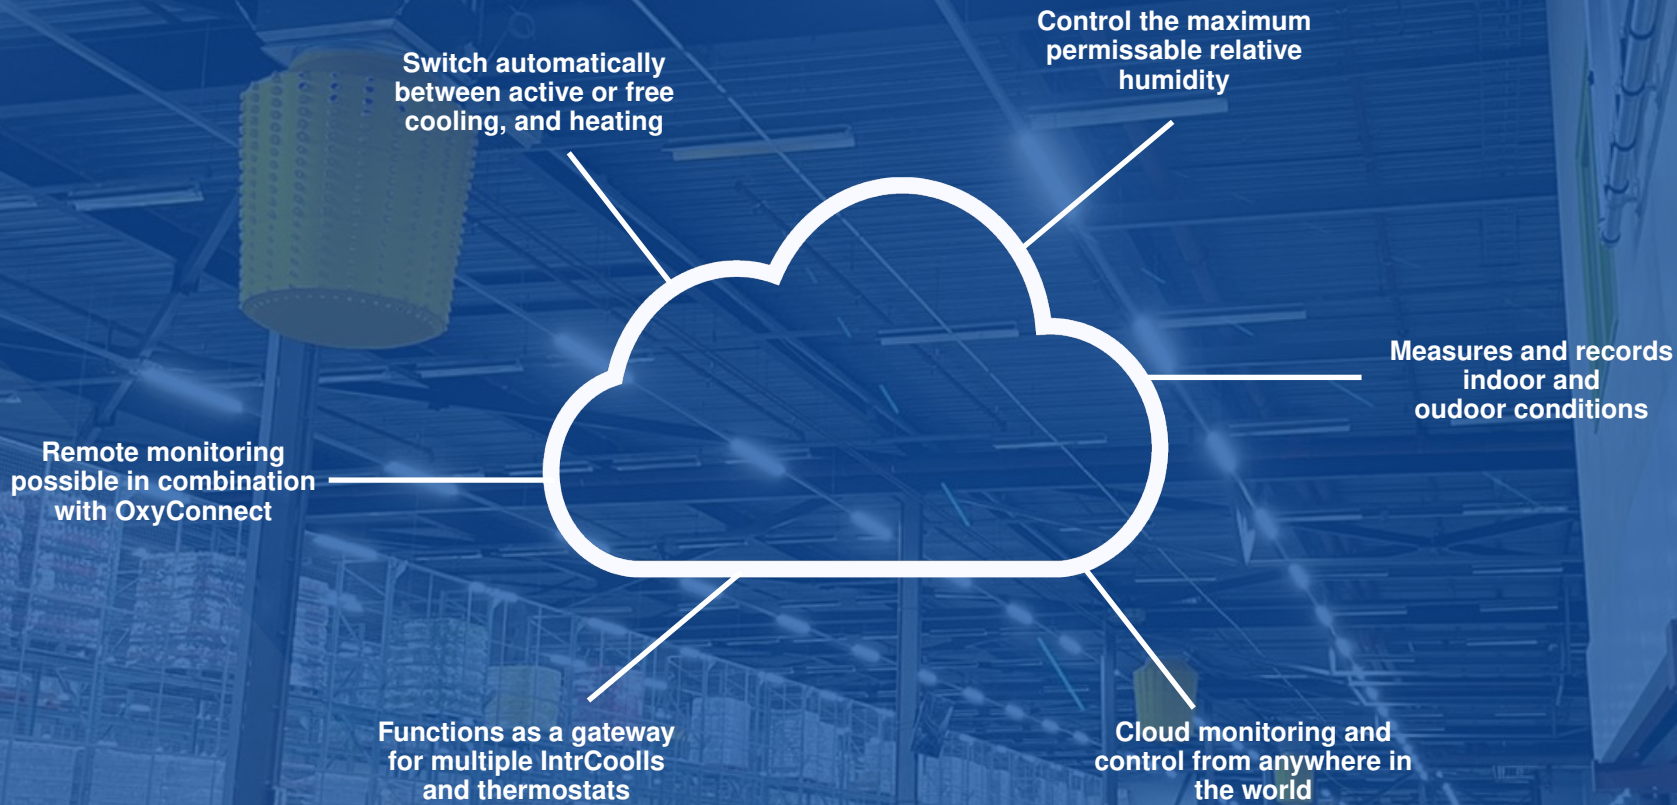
Switch automatically between active or free cooling, and heating

Control the maximum permissable relative humidity

Measures and records indoor and oudoor conditions

Remote monitoring possible in combination with OxyConnect

Functions as a gateway for multiple IntrCoolls and thermostats

Cloud monitoring and control from anywhere in the world